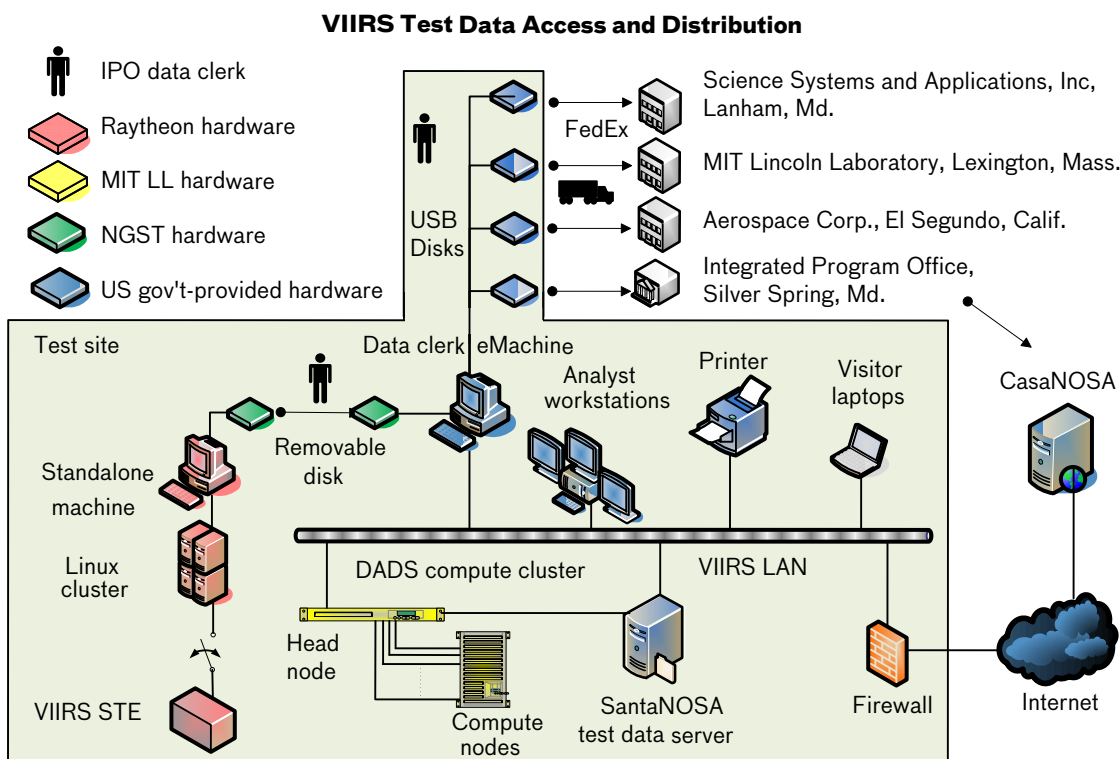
VIIRS Test Data Access and Distribution

IPO data clerk

Raytheon hardware

MIT LL hardware

NGST hardware

US gov't-provided hardware

USB Disks

FedEx

Science Systems and Applications, Inc, Lanham, Md.

MIT Lincoln Laboratory, Lexington, Mass.

Aerospace Corp., El Segundo, Calif.

Integrated Program Office, Silver Spring, Md.

Test site

Data clerk eMachine

Analyst workstations

Printer

Visitor laptops

CasaNOSA

Removable disk

Standalone machine

Linux cluster

DADS compute cluster

VIIRS LAN

Head node

Compute nodes

SantaNOSA test data server

Firewall

Internet

VIIRS STE